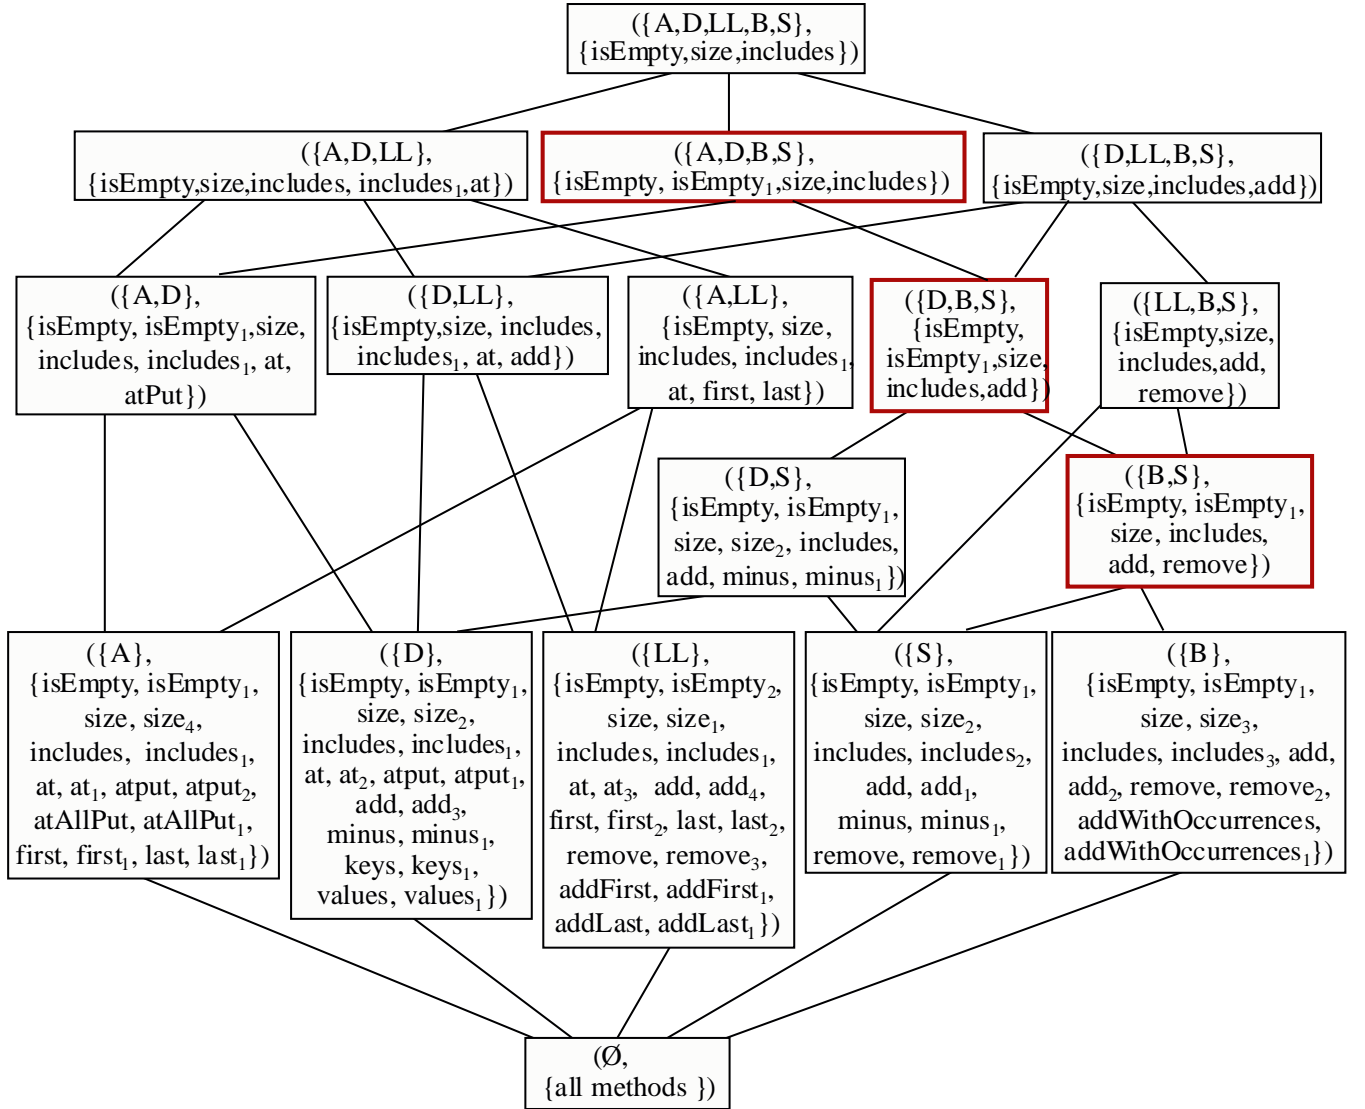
({A,D,LL,B,S}, {isEmpty,size,includes})

({A,D,LL}, {isEmpty,size,includes, $includes_1$,at})

({A,D,B,S}, {isEmpty, $isEmpty_1$,size,includes})

({D,LL,B,S}, {isEmpty,size,includes,add})

({A,D}, {isEmpty, $isEmpty_1$,size, includes, $includes_1$, at, atPut})

({D,LL}, {isEmpty,size, includes, $includes_1$, at, add})

({A,LL}, {isEmpty, size, includes, $includes_1$, at, first, last})

({D,B,S}, {isEmpty, $isEmpty_1$,size, includes,add})

({LL,B,S}, {isEmpty,size, includes,add, remove})

({D,S}, {isEmpty, $isEmpty_1$, size, $size_2$, includes, add, minus, $minus_1$})

({B,S}, {isEmpty, $isEmpty_1$, size, includes, add, remove})

({A}, {isEmpty, $isEmpty_1$, size, $size_4$, includes, $includes_1$, at, $at_1$, atput, $atput_2$, atAllPut, $atAllPut_1$, first, $first_1$, last, $last_1$})

({D}, {isEmpty, $isEmpty_1$, size, $size_2$, includes, $includes_1$, at, $at_2$, atput, $atput_1$, add, $add_3$, minus, $minus_1$, keys, $keys_1$, values, $values_1$})

({LL}, {isEmpty, $isEmpty_2$, size, $size_1$, includes, $includes_1$, at, $at_3$, add, $add_4$, first, $first_2$, last, $last_2$, remove, $remove_3$, addFirst, $addFirst_1$, addLast, $addLast_1$})

({S}, {isEmpty, $isEmpty_1$, size, $size_2$, includes, $includes_2$, add, $add_1$, minus, $minus_1$, remove, $remove_1$})

({B}, {isEmpty, $isEmpty_1$, size, $size_3$, includes, $includes_3$, add, $add_2$, remove, $remove_2$, addWithOccurrences, $addWithOccurrences_1$})

(Ø, {all methods })